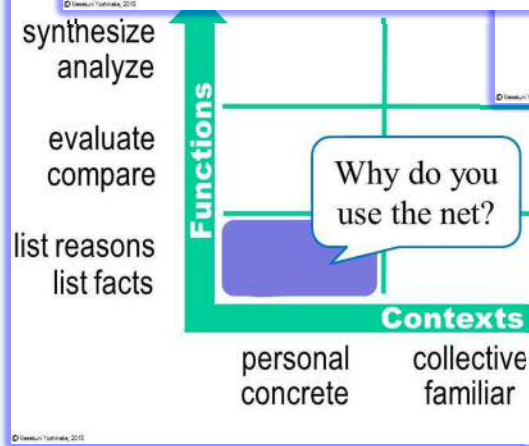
© Yasukuni Yoshinaka, 2015

synthesize
analyze

evaluate
compare

list reasons
list facts

Functions

Why do you use the net?

Contexts

personal
concrete

collective
familiar

© Yasukuni Yoshinaka, 2015